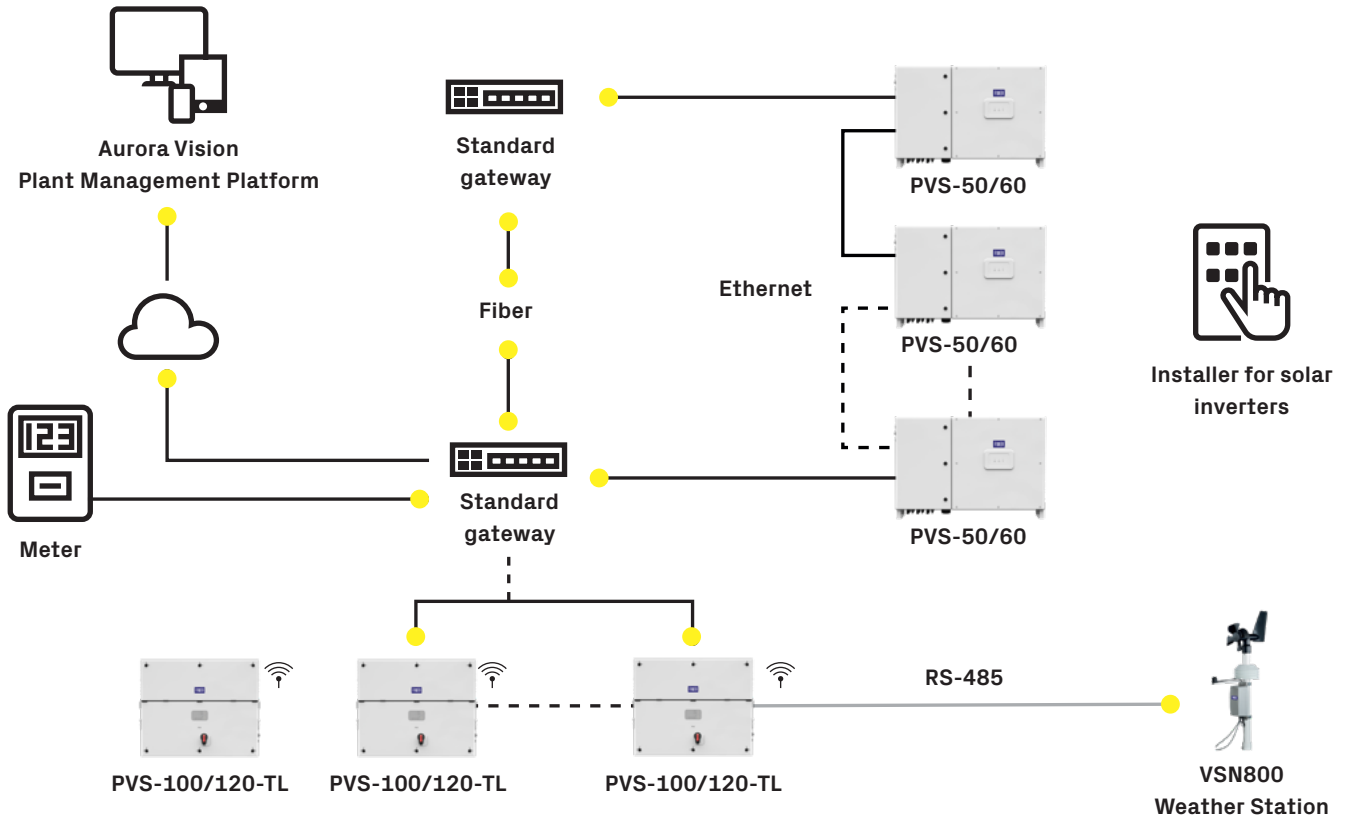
Aurora Vision
Plant Management Platform

Standard gateway

Fiber

Ethernet

PVS-50/60

PVS-50/60

PVS-50/60

Installer for solar inverters

Meter

Standard gateway

RS-485

PVS-100/120-TL

PVS-100/120-TL

PVS-100/120-TL

VSN800
Weather Station